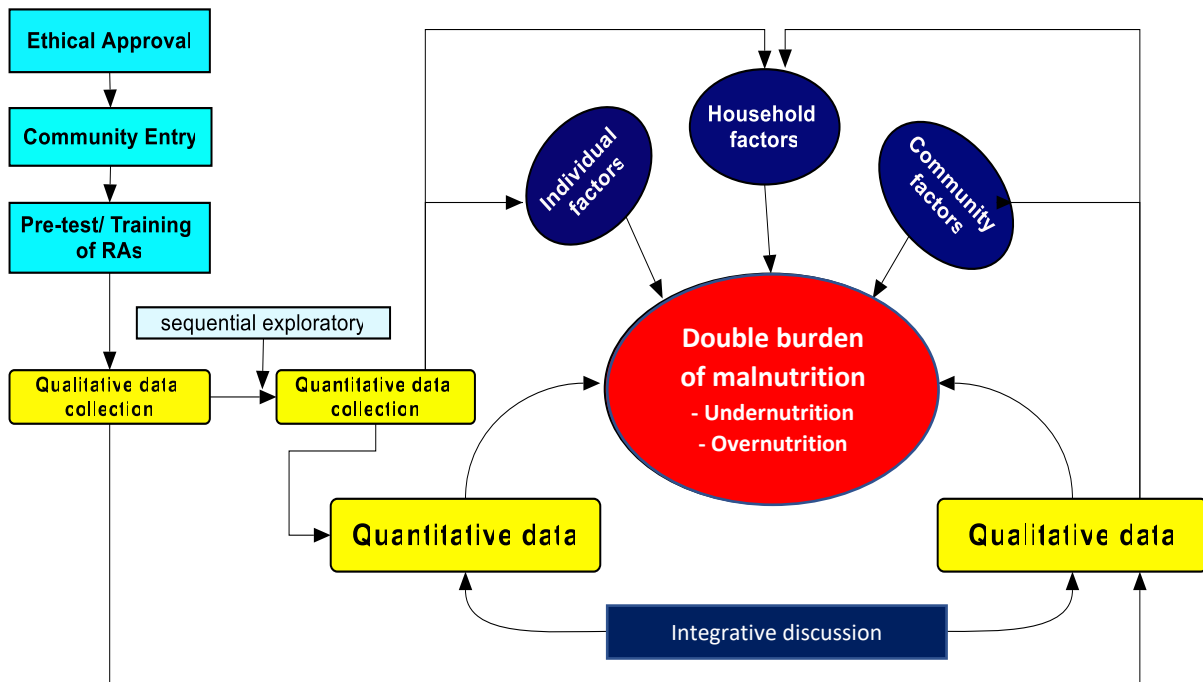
Ethical Approval

Community Entry

Pre-test/ Training of RAs

sequential exploratory

Qualitative data collection

Quantitative data collection

Individual factors

Household factors

Community factors

Double burden of malnutrition
- Undernutrition
- Overnutrition

Quantitative data

Qualitative data

Integrative discussion